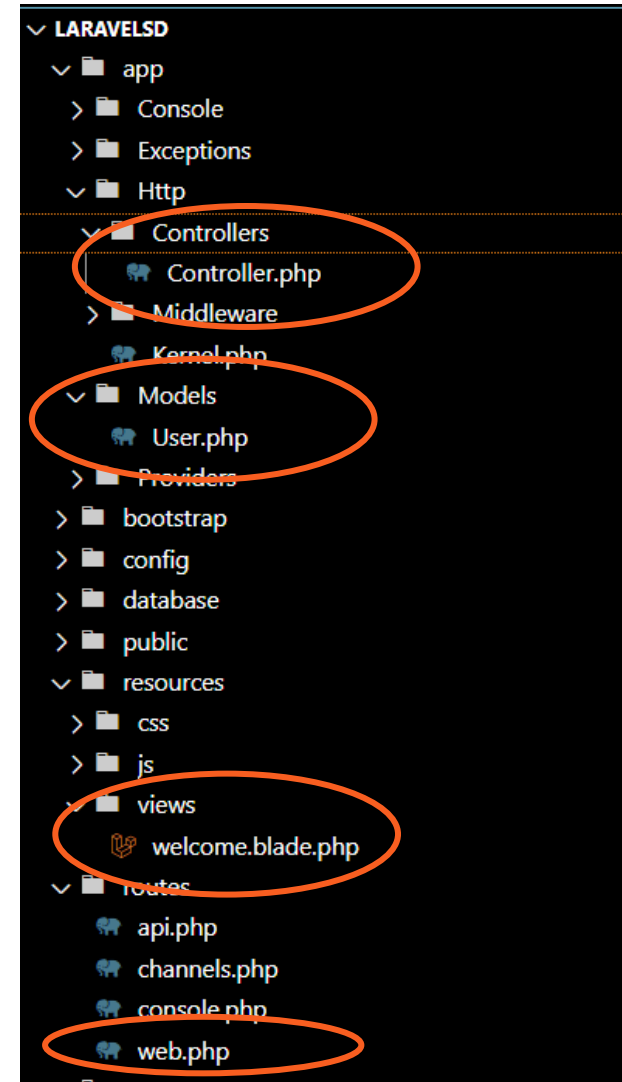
LARAVELSD
app
Console
Exceptions
Http
Controllers
Controller.php
Middleware
Kernel.php
Models
User.php
Providers
bootstrap
config
database
public
resources
css
js
views
welcome.blade.php
routes
api.php
channels.php
console.php
web.php